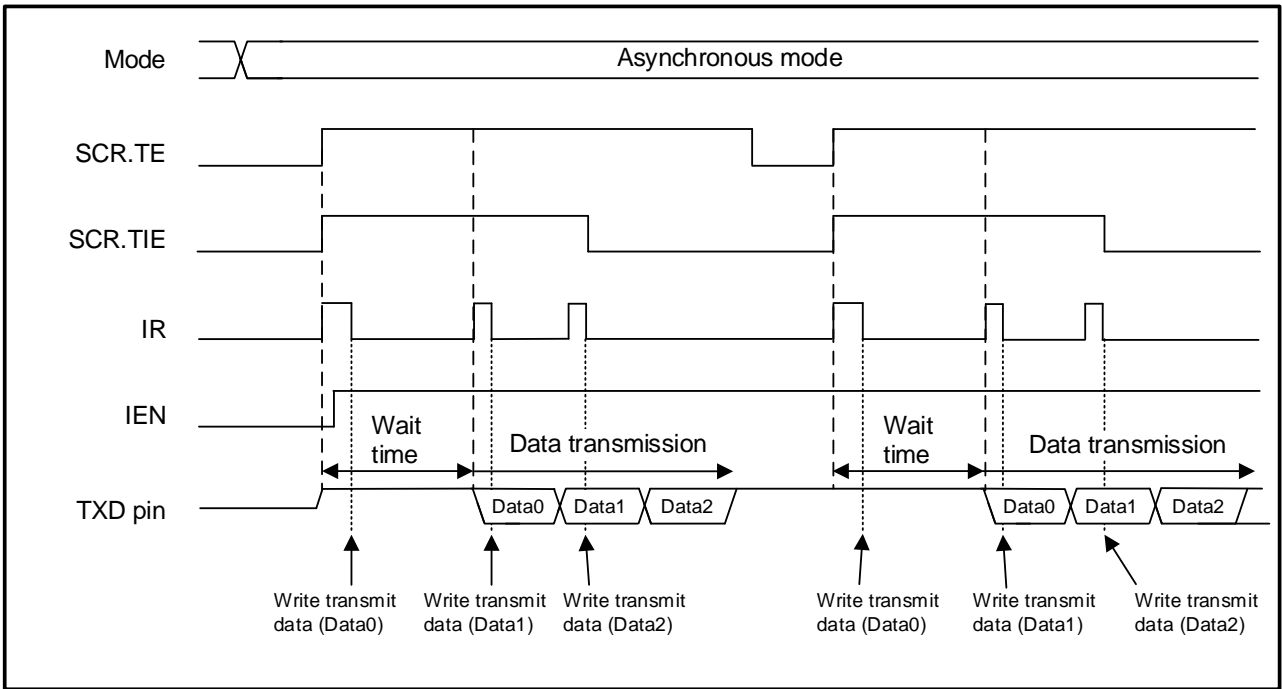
Mode
Asynchronous mode
SCR.TE
SCR.TIE
IR
IEN
Wait time
Data transmission
Wait time
Data transmission
TXD pin
Data0
Data1
Data2
Data0
Data1
Data2
Write transmit data (Data0)
Write transmit data (Data1)
Write transmit data (Data2)
Write transmit data (Data0)
Write transmit data (Data1)
Write transmit data (Data2)